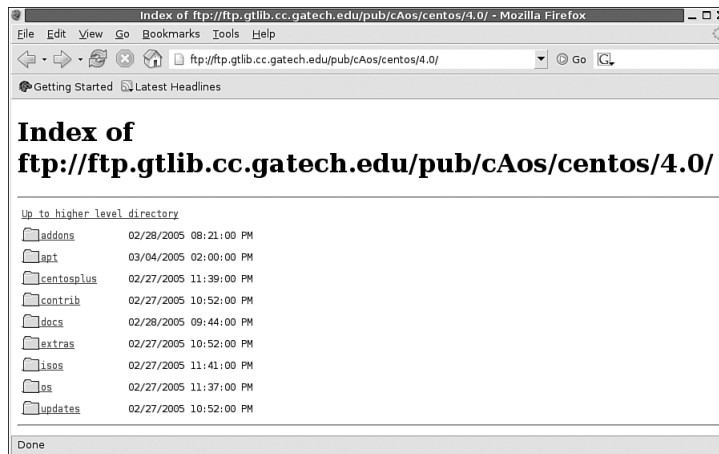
Index of ftp://ftp.gtlib.cc.gatech.edu/pub/cAos/centos/4.0/ - Mozilla Firefox

File Edit View Go Bookmarks Tools Help

ftp://ftp.gtlib.cc.gatech.edu/pub/cAos/centos/4.0/ Go G

Getting Started Latest Headlines

# Index of ftp://ftp.gtlib.cc.gatech.edu/pub/cAos/centos/4.0/

Up to higher level directory

| | |
|---|---|
| addons | 02/28/2005 08:21:00 PM |
| apt | 03/04/2005 02:00:00 PM |
| centosplus | 02/27/2005 11:39:00 PM |
| contrib | 02/27/2005 10:52:00 PM |
| docs | 02/28/2005 09:44:00 PM |
| extras | 02/27/2005 10:52:00 PM |
| isos | 02/27/2005 11:41:00 PM |
| os | 02/27/2005 11:37:00 PM |
| updates | 02/27/2005 10:52:00 PM |

Done